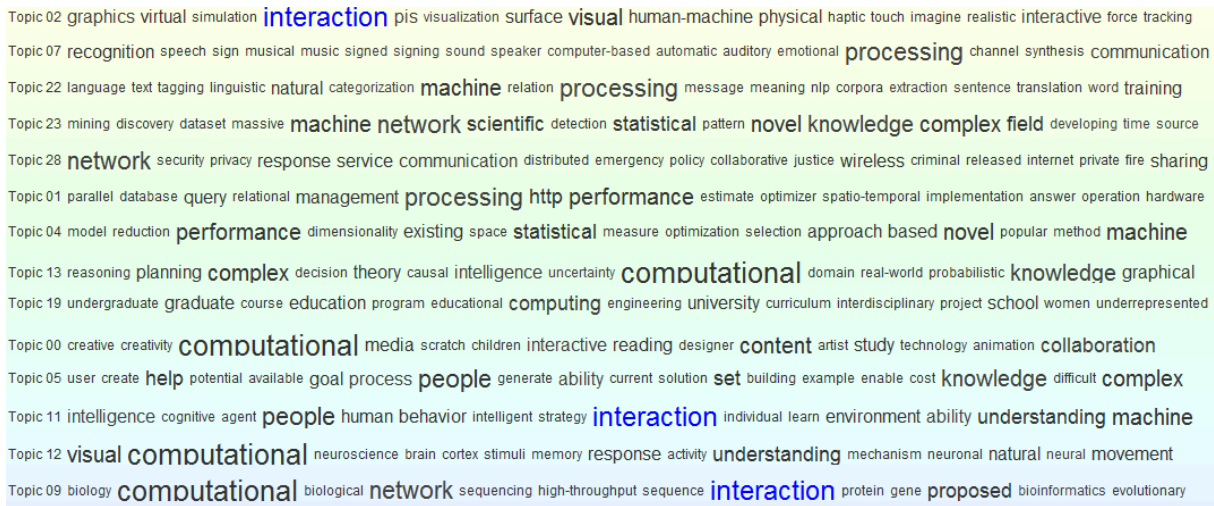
Topic 02 graphics virtual simulation interaction pis visualization surface visual human-machine physical haptic touch imagine realistic interactive force tracking

Topic 07 recognition speech sign musical music signed signing sound speaker computer-based automatic auditory emotional processing channel synthesis communication

Topic 22 language text tagging linguistic natural categorization machine relation processing message meaning nlp corpora extraction sentence translation word training

Topic 23 mining discovery dataset massive machine network scientific detection statistical pattern novel knowledge complex field developing time source

Topic 28 network security privacy response service communication distributed emergency policy collaborative justice wireless criminal released internet private fire sharing

Topic 01 parallel database query relational management processing http performance estimate optimizer spatio-temporal implementation answer operation hardware

Topic 04 model reduction performance dimensionality existing space statistical measure optimization selection approach based novel popular method machine

Topic 13 reasoning planning complex decision theory causal intelligence uncertainty computational domain real-world probabilistic knowledge graphical

Topic 19 undergraduate graduate course education program educational computing engineering university curriculum interdisciplinary project school women underrepresented

Topic 00 creative creativity computational media scratch children interactive reading designer content artist study technology animation collaboration

Topic 05 user create help potential available goal process people generate ability current solution set building example enable cost knowledge difficult complex

Topic 11 intelligence cognitive agent people human behavior intelligent strategy interaction individual learn environment ability understanding machine

Topic 12 visual computational neuroscience brain cortex stimuli memory response activity understanding mechanism neuronal natural neural movement

Topic 09 biology computational biological network sequencing high-throughput sequence interaction protein gene proposed bioinformatics evolutionary